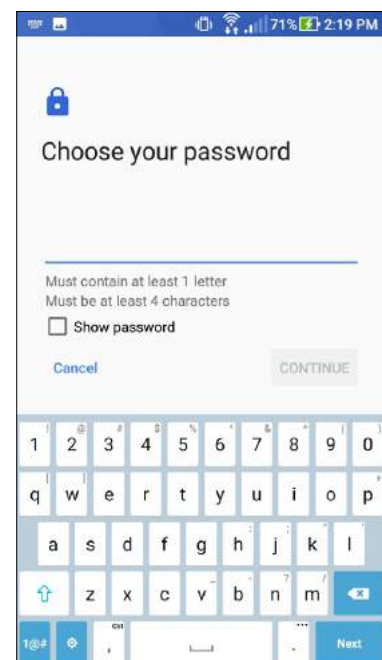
71% 2:19 PM

Choose your password

Must contain at least 1 letter
Must be at least 4 characters

Show password

Cancel

CONTINUE

1 2 3 4 5 6 7 8 9 0

q w e r t y u i o p

a s d f g h j k l

z x c v b n m

1@# , . Next